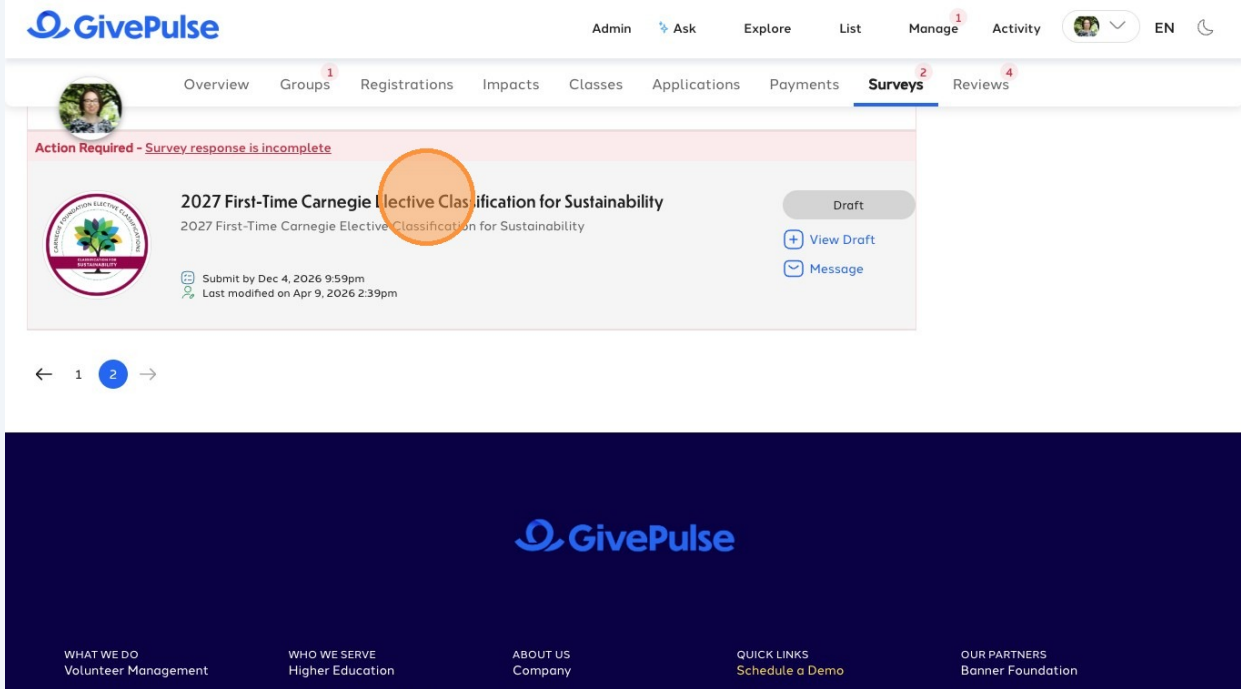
GivePulse

Admin Ask Explore List Manage 1 Activity EN

Overview Groups 1 Registrations Impacts Classes Applications Payments Surveys 2 Reviews 4

Action Required - Survey response is incomplete

CARNEGIE FOUNDATION ELECTIVE CLASSIFICATION
CLASSIFICATION FOR SUSTAINABILITY

2027 First-Time Carnegie Elective Classification for Sustainability

2027 First-Time Carnegie Elective Classification for Sustainability

Submit by Dec 4, 2026 9:59pm
Last modified on Apr 9, 2026 2:39pm

Draft
View Draft
Message

← 1 2 →

GivePulse

WHAT WE DO
Volunteer Management

WHO WE SERVE
Higher Education

ABOUT US
Company

QUICK LINKS
Schedule a Demo

OUR PARTNERS
Banner Foundation